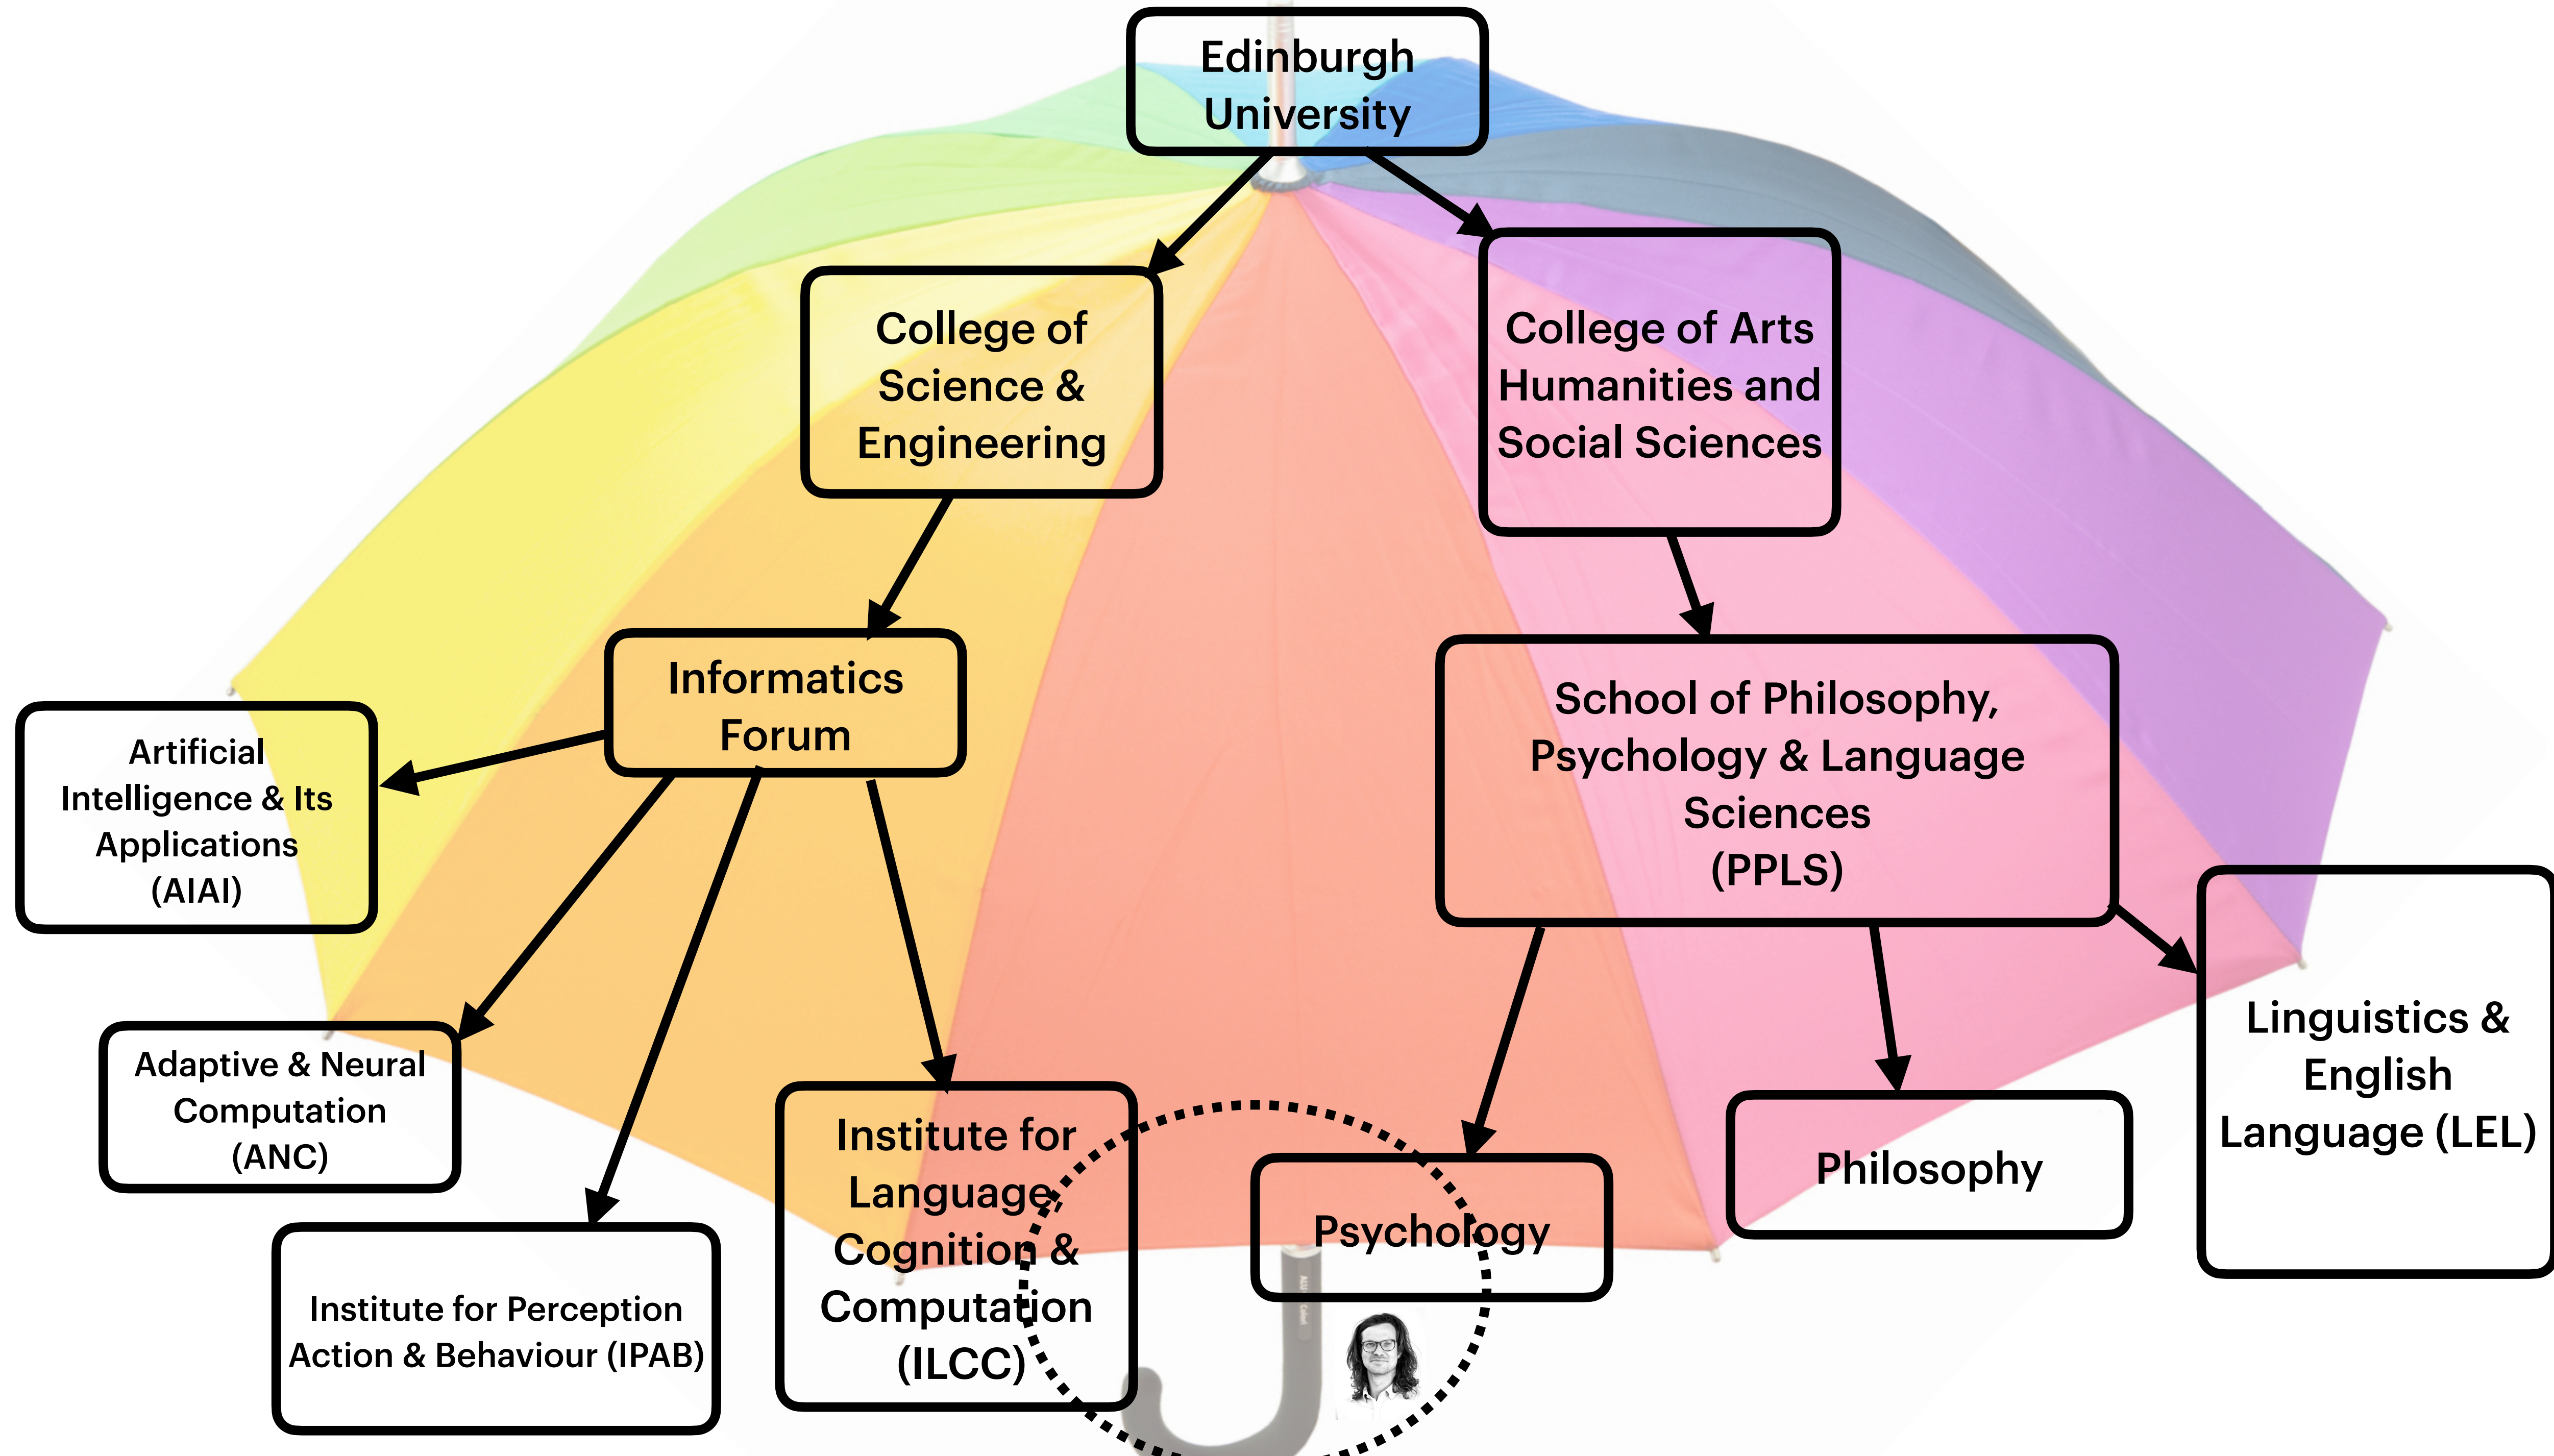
Edinburgh University

College of Science & Engineering

College of Arts Humanities and Social Sciences

Informatics Forum

School of Philosophy, Psychology & Language Sciences (PPLS)

Artificial Intelligence & Its Applications (AIAI)

Adaptive & Neural Computation (ANC)

Institute for Perception Action & Behaviour (IPAB)

Institute for Language Cognition & Computation (ILCC)

Psychology

Philosophy

Linguistics & English Language (LEL)